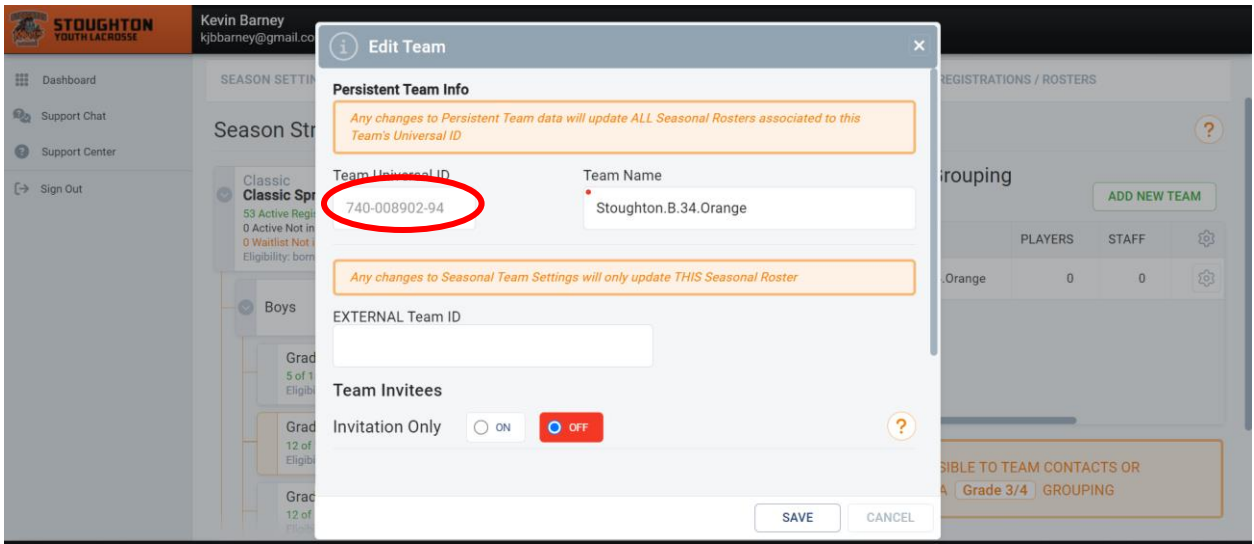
STOUGHTON YOUTH LACROSSE

Kevin Barney
kjbbarney@gmail.co

Dashboard
Support Chat
Support Center
Sign Out

SEASON SETTI

REGISTRATIONS / ROSTERS

Season Str

Classic
Classic Spr
53 Active Regi
0 Active Not in
0 Waitlist Not i
Eligibility: born

Boys

Grad
5 of 1
Eligibi

Grad
12 of
Eligibi

Grac
12 of

?

rouping

ADD NEW TEAM

PLAYERS
STAFF

.Orange
0
0

SIBLE TO TEAM CONTACTS OR
A Grade 3/4 GROUPING

Edit Team

Persistent Team Info

Any changes to Persistent Team data will update ALL Seasonal Rosters associated to this Team's Universal ID

Team Universal ID
740-008902-94

Team Name
Stoughton.B.34.Orange

Any changes to Seasonal Team Settings will only update THIS Seasonal Roster

EXTERNAL Team ID

Team Invitees

Invitation Only
ON
OFF

?

SAVE
CANCEL